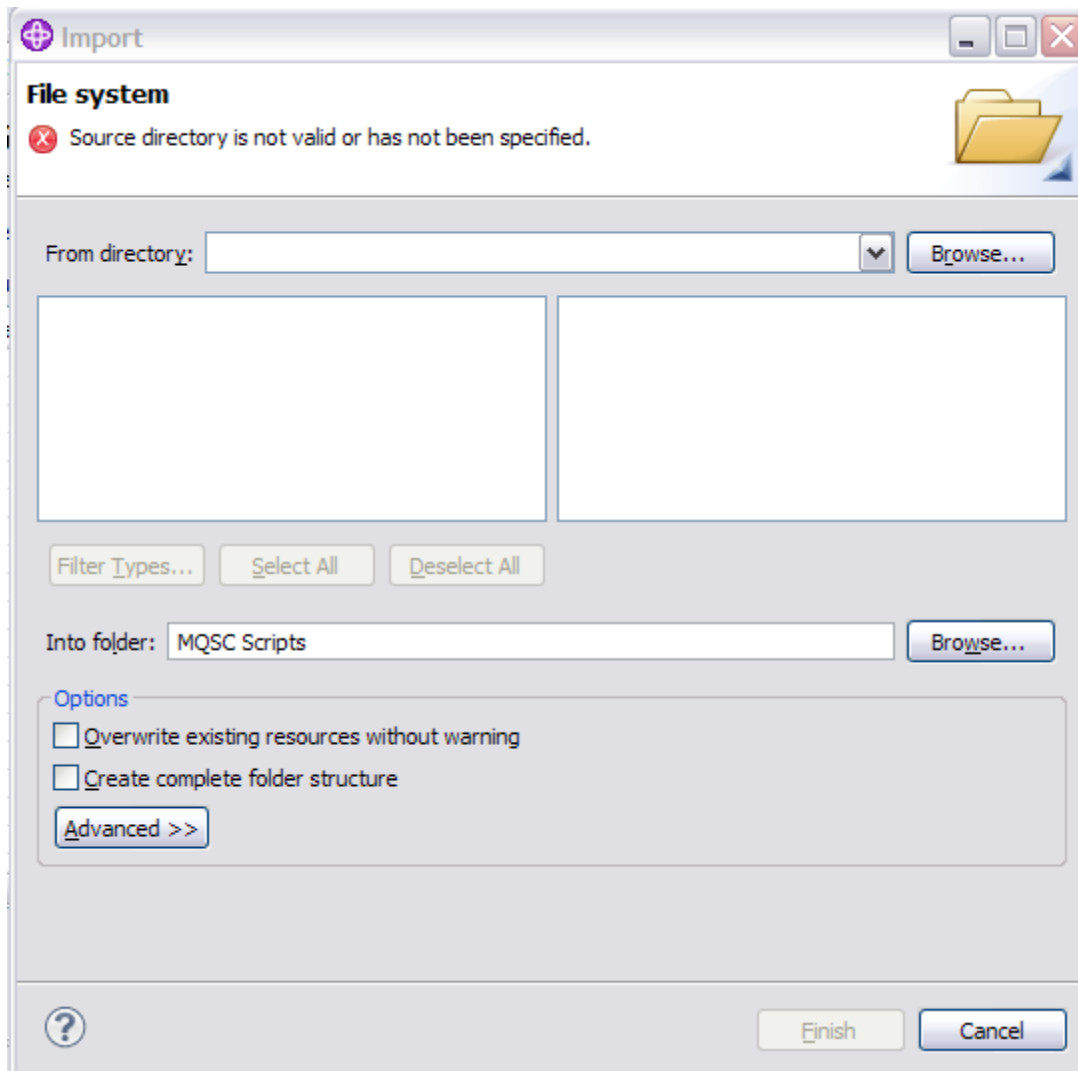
Import

File system

Source directory is not valid or has not been specified.

From directory:

Browse...

Filter Types...

Select All

Deselect All

Into folder: MQSC Scripts

Browse...

Options

Overwrite existing resources without warning

Create complete folder structure

Advanced >>

Finish

Cancel